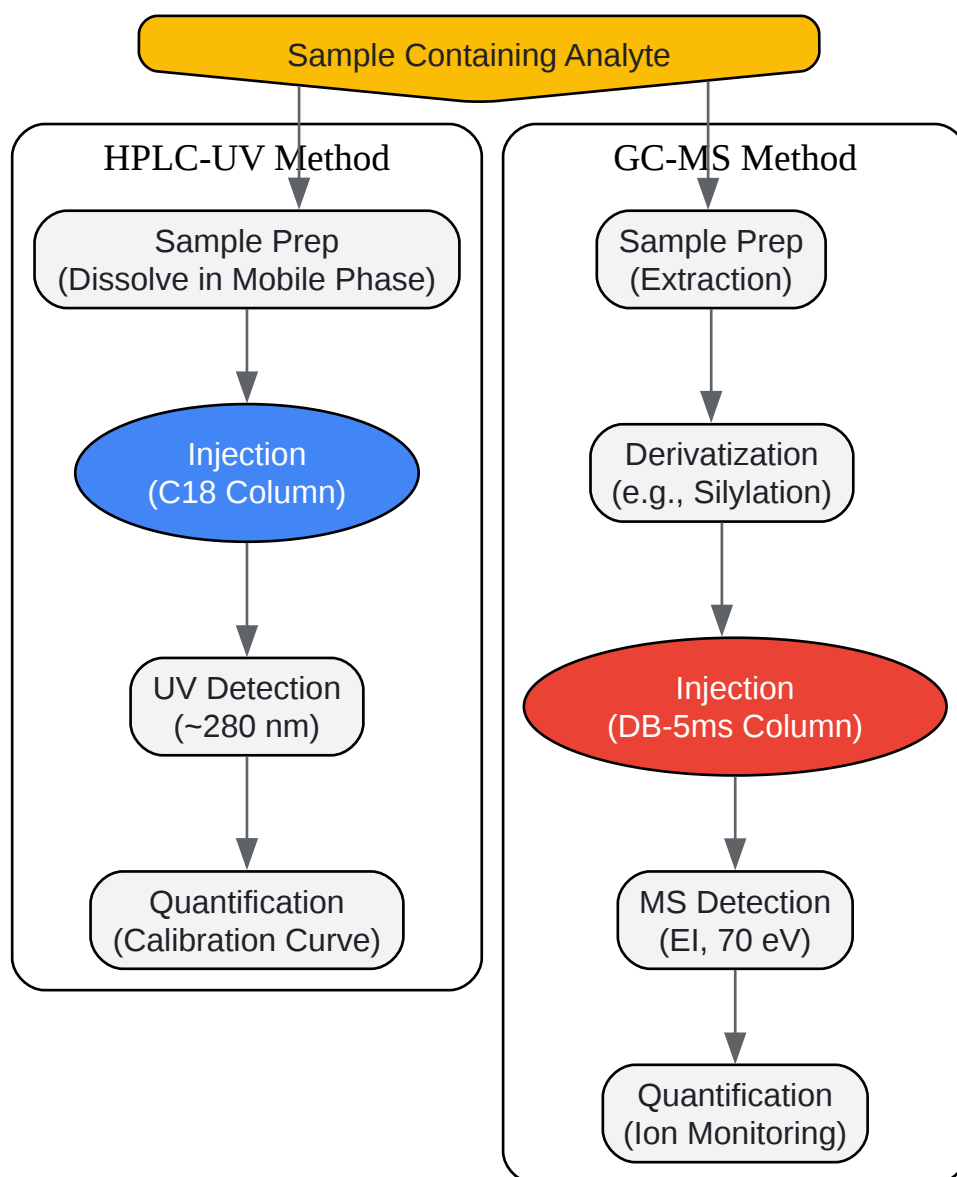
Sample Containing Analyte

HPLC-UV Method

Sample Prep
(Dissolve in Mobile Phase)

Injection
(C18 Column)

UV Detection
(~280 nm)

Quantification
(Calibration Curve)

GC-MS Method

Sample Prep
(Extraction)

Derivatization
(e.g., Silylation)

Injection
(DB-5ms Column)

MS Detection
(EI, 70 eV)

Quantification
(Ion Monitoring)